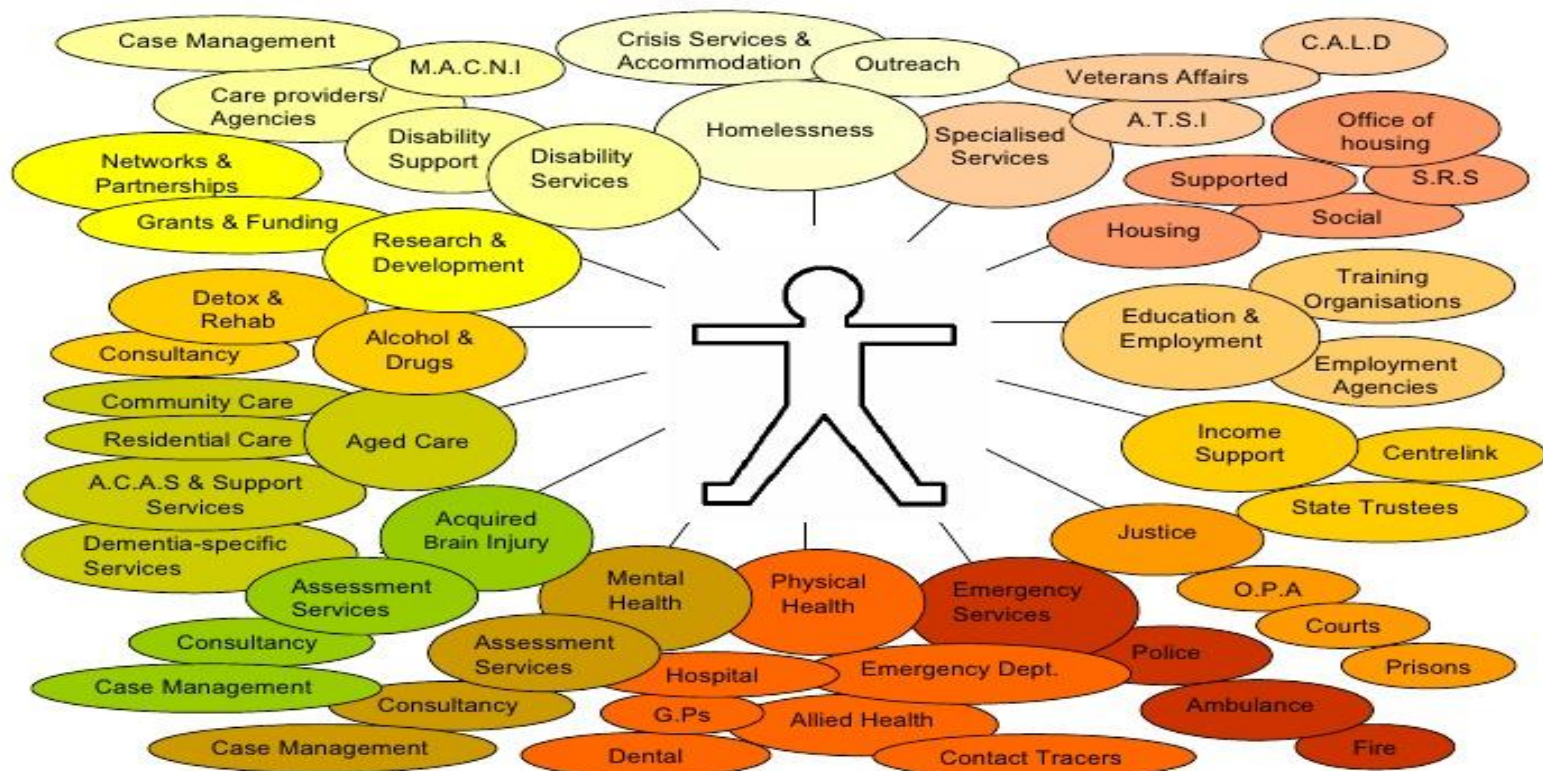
Case Management
M.A.C.N.I
Care providers/ Agencies
Disability Support
Disability Services
Crisis Services & Accommodation
Outreach
Homelessness
C.A.L.D
Veterans Affairs
A.T.S.I
Specialised Services
Office of housing
Supported
S.R.S
Social
Housing
Networks & Partnerships
Grants & Funding
Research & Development
Detox & Rehab
Consultancy
Alcohol & Drugs
Training Organisations
Education & Employment
Employment Agencies
Community Care
Residential Care
Aged Care
A.C.A.S & Support Services
Dementia-specific Services
Acquired Brain Injury
Income Support
Centrelink
State Trustees
Justice
Assessment Services
Consultancy
Case Management
Mental Health
Physical Health
Emergency Services
Assessment Services
Consultancy
Case Management
Hospital
Emergency Dept.
G.Ps
Allied Health
Dental
Contact Tracers
O.P.A
Courts
Prisons
Police
Ambulance
Fire